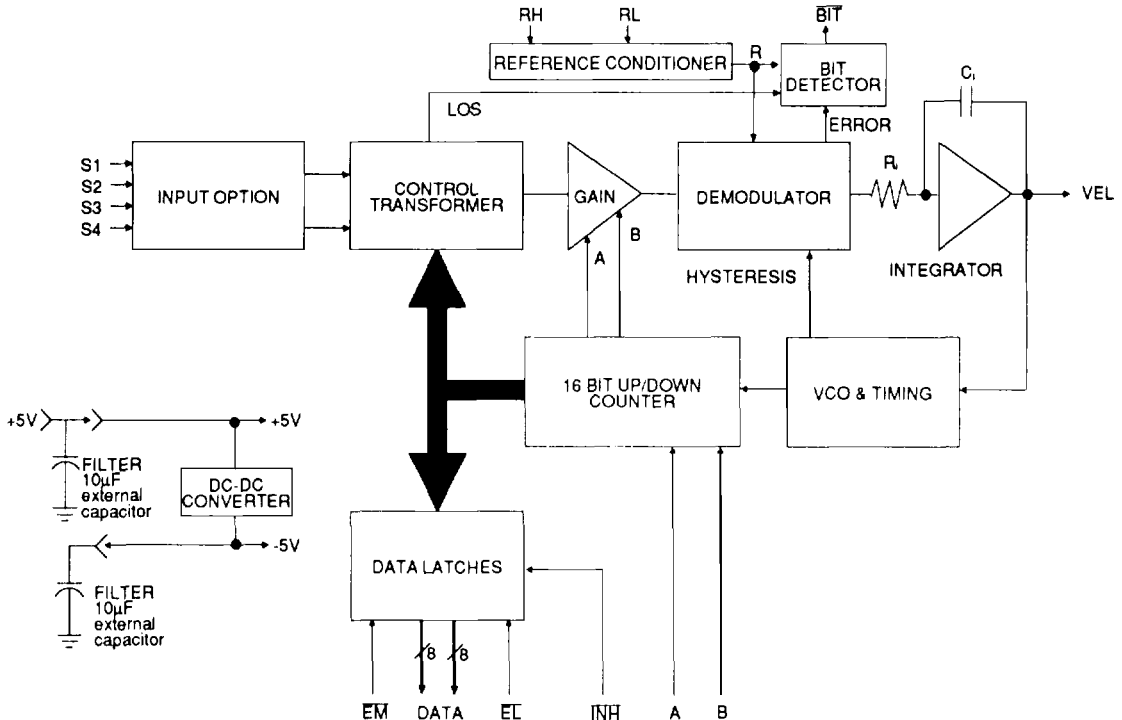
RH
RL
$\overline{BIT}$
REFERENCE CONDITIONER
R
BIT DETECTOR
$C_I$
LOS
ERROR
S1
S2
S3
S4
INPUT OPTION
CONTROL TRANSFORMER
GAIN
DEMODULATOR
$R_I$
VEL
A
B
HYSTERESIS
INTEGRATOR
16 BIT UP/DOWN COUNTER
VCO & TIMING
+5V
+5V
FILTER 10μF external capacitor
DC-DC CONVERTER
-5V
FILTER 10μF external capacitor
DATA LATCHES
8
8
$\overline{EM}$
DATA
$\overline{EL}$
$\overline{INH}$
A
B